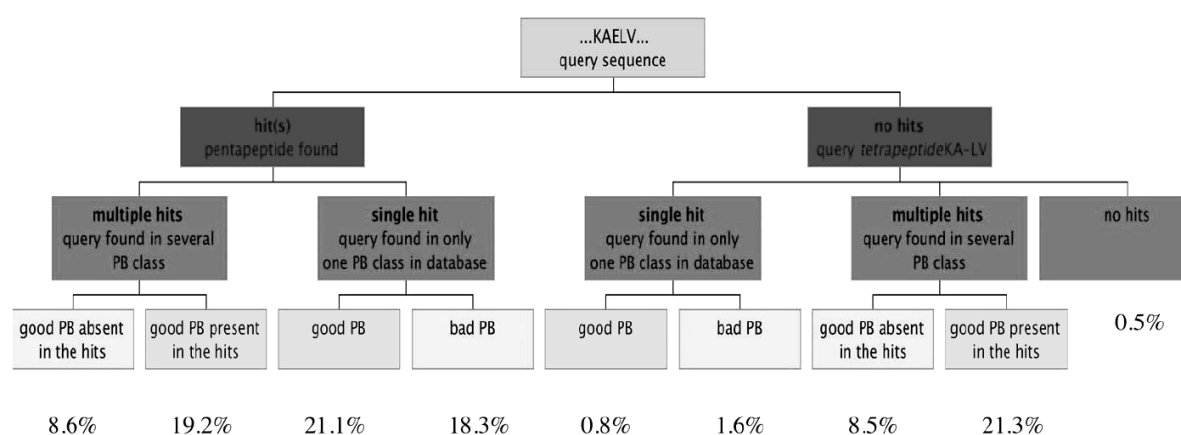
...KAELV...
query sequence

hit(s)
pentapeptide found

no hits
query *tetrapeptide*KA-LV

multiple hits
query found in several PB class

single hit
query found in only one PB class in database

single hit
query found in only one PB class in database

multiple hits
query found in several PB class

no hits

good PB absent in the hits

good PB present in the hits

good PB

bad PB

good PB

bad PB

good PB absent in the hits

good PB present in the hits

0.5%

8.6%

19.2%

21.1%

18.3%

0.8%

1.6%

8.5%

21.3%